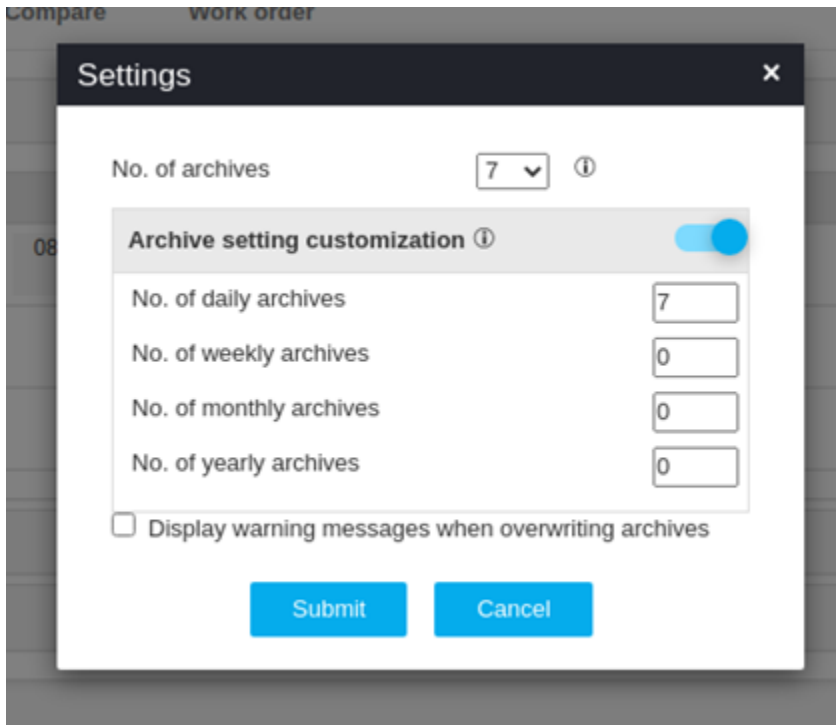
Compare Work order

08

Settings ×

No. of archives 7 ⓘ

Archive setting customization ⓘ

No. of daily archives 7

No. of weekly archives 0

No. of monthly archives 0

No. of yearly archives 0

Display warning messages when overwriting archives

Submit Cancel